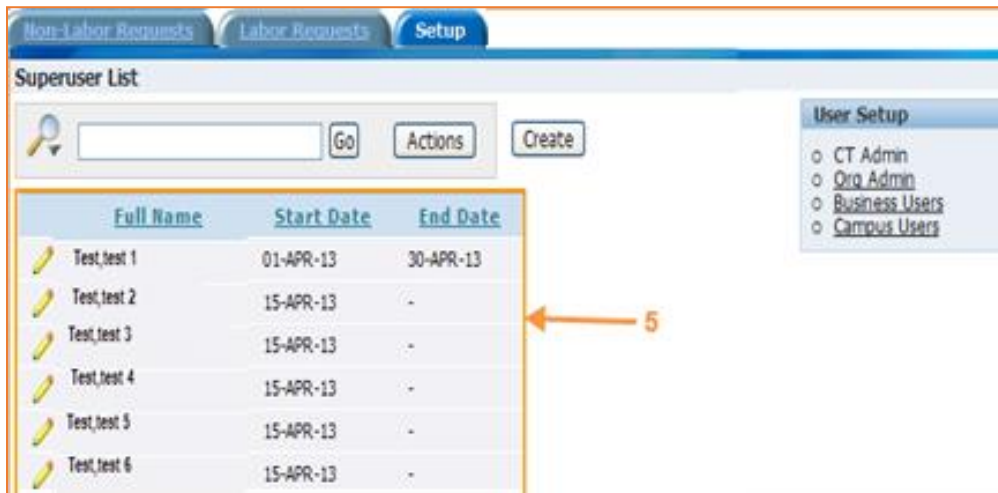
Non-Labor Requests Labor Requests Setup

Superuser List

Go Actions Create

| Full Name | Start Date | End Date |
|---|---|---|
| Test,test 1 | 01-APR-13 | 30-APR-13 |
| Test,test 2 | 15-APR-13 | - |
| Test,test 3 | 15-APR-13 | - |
| Test,test 4 | 15-APR-13 | - |
| Test,test 5 | 15-APR-13 | - |
| Test,test 6 | 15-APR-13 | - |

5

User Setup
- CT Admin
- Org Admin
- Business Users
- Campus Users